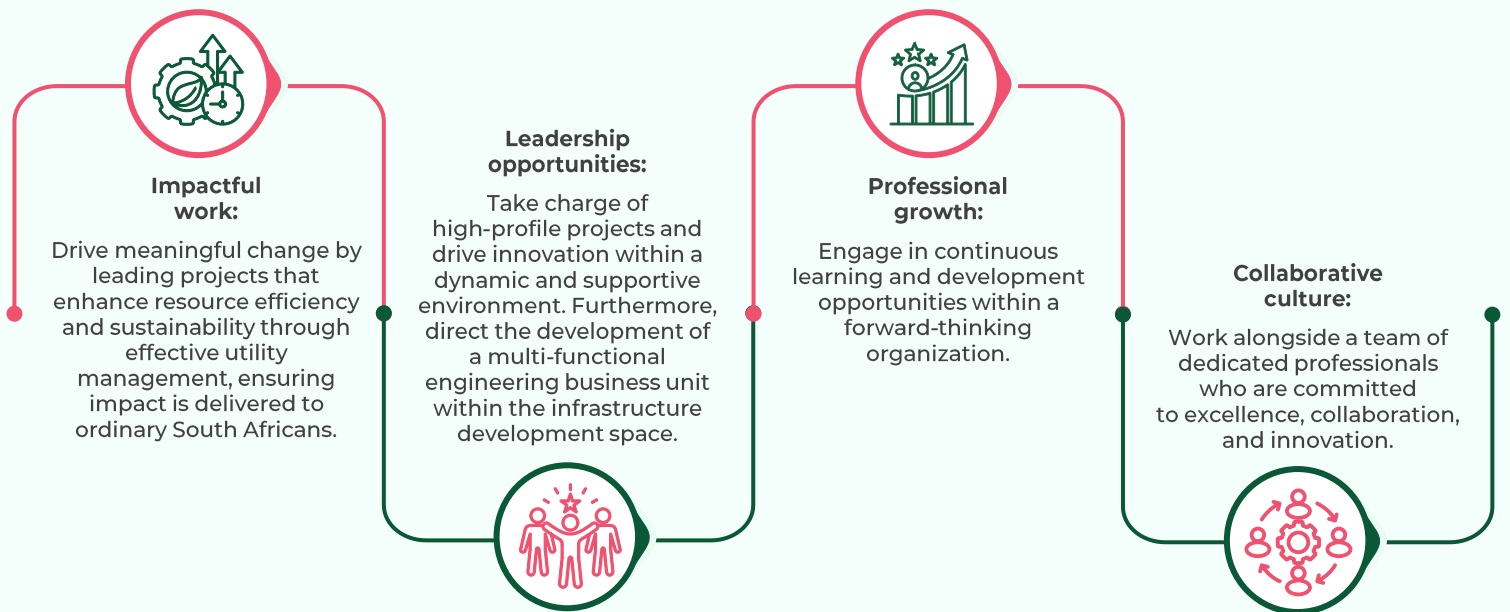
Impactful work:

Drive meaningful change by leading projects that enhance resource efficiency and sustainability through effective utility management, ensuring impact is delivered to ordinary South Africans.

Leadership opportunities:

Take charge of high-profile projects and drive innovation within a dynamic and supportive environment. Furthermore, direct the development of a multi-functional engineering business unit within the infrastructure development space.

Professional growth:

Engage in continuous learning and development opportunities within a forward-thinking organization.

Collaborative culture:

Work alongside a team of dedicated professionals who are committed to excellence, collaboration, and innovation.